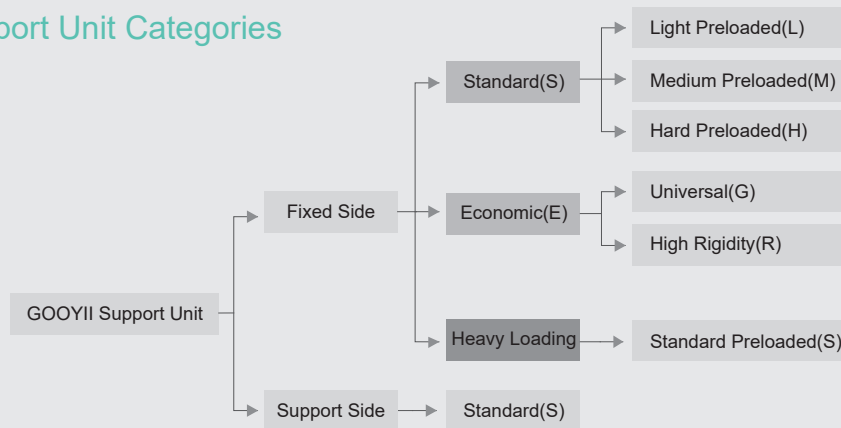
port Unit Categories

GOOYII Support Unit

Fixed Side

Standard(S)

Light Preloaded(L)

Medium Preloaded(M)

Hard Preloaded(H)

Economic(E)

Universal(G)

High Rigidity(R)

Heavy Loading

Standard Preloaded(S)

Support Side

Standard(S)